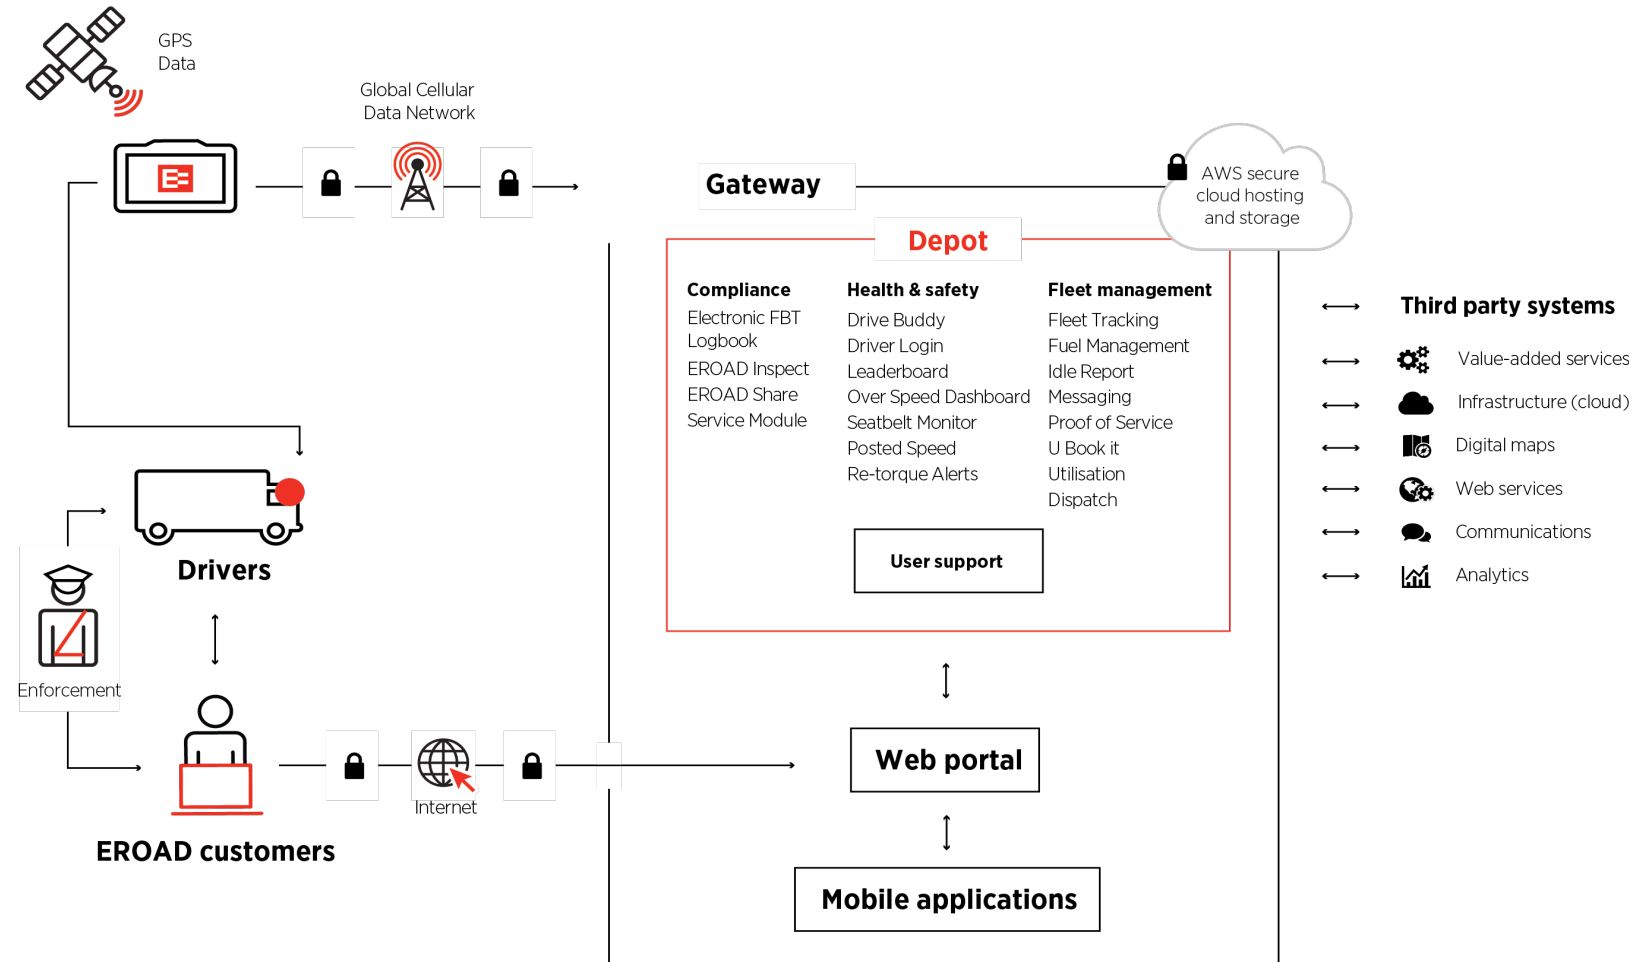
GPS Data

Global Cellular Data Network

Gateway

AWS secure cloud hosting and storage

Depot

Compliance
Electronic FBT Logbook
EROAD Inspect
EROAD Share
Service Module

Health & safety
Drive Buddy
Driver Login
Leaderboard
Over Speed Dashboard
Seatbelt Monitor
Posted Speed
Re-torque Alerts

Fleet management
Fleet Tracking
Fuel Management
Idle Report
Messaging
Proof of Service
U Book it
Utilisation
Dispatch

User support

Third party systems
Value-added services
Infrastructure (cloud)
Digital maps
Web services
Communications
Analytics

Drivers

Enforcement

Internet

EROAD customers

Web portal

Mobile applications